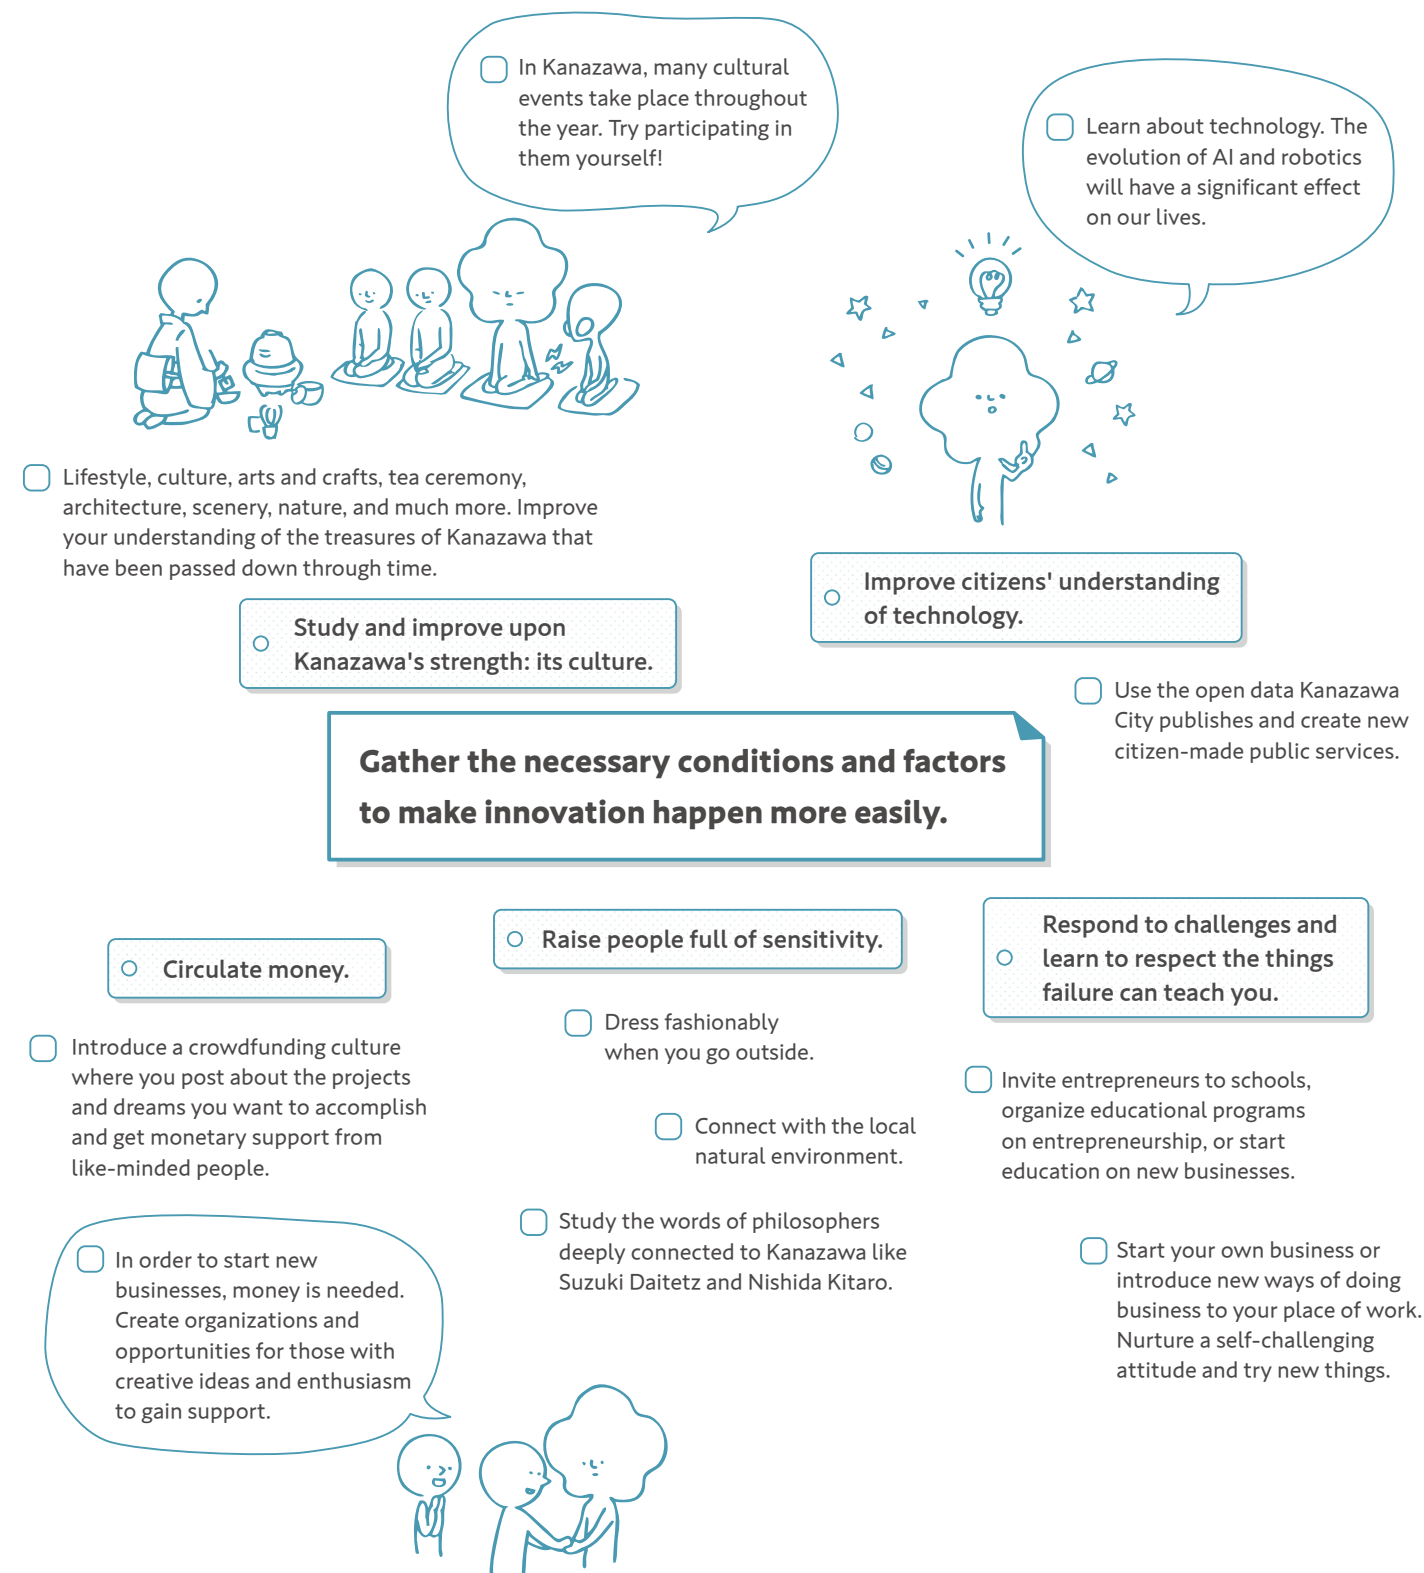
In Kanazawa, many cultural events take place throughout the year. Try participating in them yourself!

Learn about technology. The evolution of AI and robotics will have a significant effect on our lives.

Lifestyle, culture, arts and crafts, tea ceremony, architecture, scenery, nature, and much more. Improve your understanding of the treasures of Kanazawa that have been passed down through time.

Study and improve upon Kanazawa's strength: its culture.

Improve citizens' understanding of technology.

Use the open data Kanazawa City publishes and create new citizen-made public services.

Gather the necessary conditions and factors to make innovation happen more easily.

Circulate money.

Raise people full of sensitivity.

Respond to challenges and learn to respect the things failure can teach you.

Introduce a crowdfunding culture where you post about the projects and dreams you want to accomplish and get monetary support from like-minded people.

Dress fashionably when you go outside.

Invite entrepreneurs to schools, organize educational programs on entrepreneurship, or start education on new businesses.

Connect with the local natural environment.

Study the words of philosophers deeply connected to Kanazawa like Suzuki Daitetz and Nishida Kitaro.

In order to start new businesses, money is needed. Create organizations and opportunities for those with creative ideas and enthusiasm to gain support.

Start your own business or introduce new ways of doing business to your place of work. Nurture a self-challenging attitude and try new things.